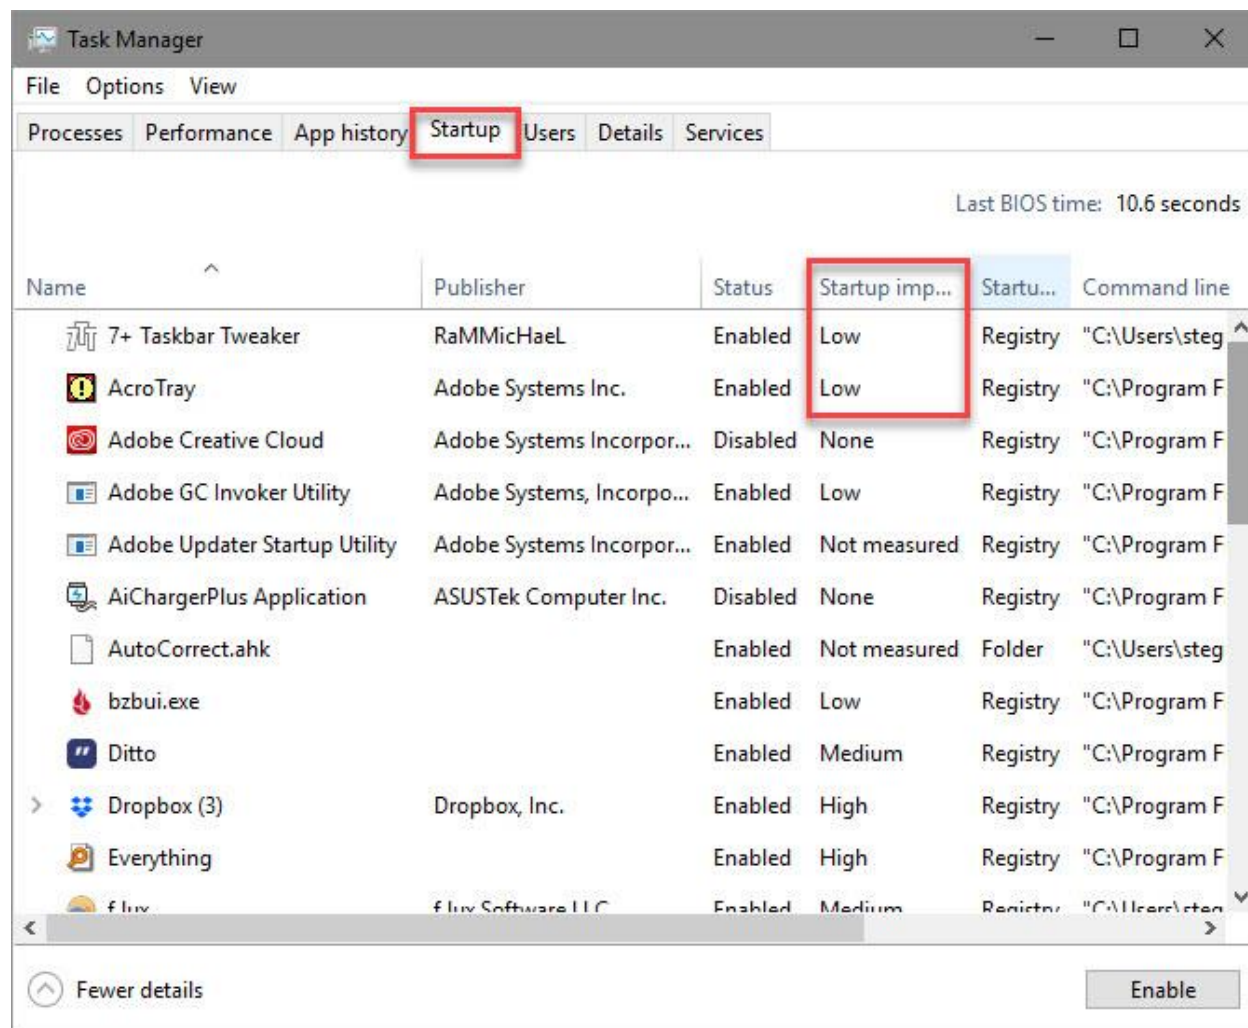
Task Manager

File Options View

Processes Performance App history Startup Users Details Services

Last BIOS time: 10.6 seconds

| Name | Publisher | Status | Startup imp... | Startu... | Command line |
|---|---|---|---|---|---|
| 7+ Taskbar Tweaker | RaMMicHaeL | Enabled | Low | Registry | "C:\Users\steg |
| AcroTray | Adobe Systems Inc. | Enabled | Low | Registry | "C:\Program F |
| Adobe Creative Cloud | Adobe Systems Incorpor... | Disabled | None | Registry | "C:\Program F |
| Adobe GC Invoker Utility | Adobe Systems, Incorpo... | Enabled | Low | Registry | "C:\Program F |
| Adobe Updater Startup Utility | Adobe Systems Incorpor... | Enabled | Not measured | Registry | "C:\Program F |
| AiChargerPlus Application | ASUSTek Computer Inc. | Disabled | None | Registry | "C:\Program F |
| AutoCorrect.ahk | | Enabled | Not measured | Folder | "C:\Users\steg |
| bzbui.exe | | Enabled | Low | Registry | "C:\Program F |
| Ditto | | Enabled | Medium | Registry | "C:\Program F |
| Dropbox (3) | Dropbox, Inc. | Enabled | High | Registry | "C:\Program F |
| Everything | | Enabled | High | Registry | "C:\Program F |
| f.lux | f.lux Software LLC | Enabled | Medium | Registry | "C:\Users\steg |

Fewer details

Enable